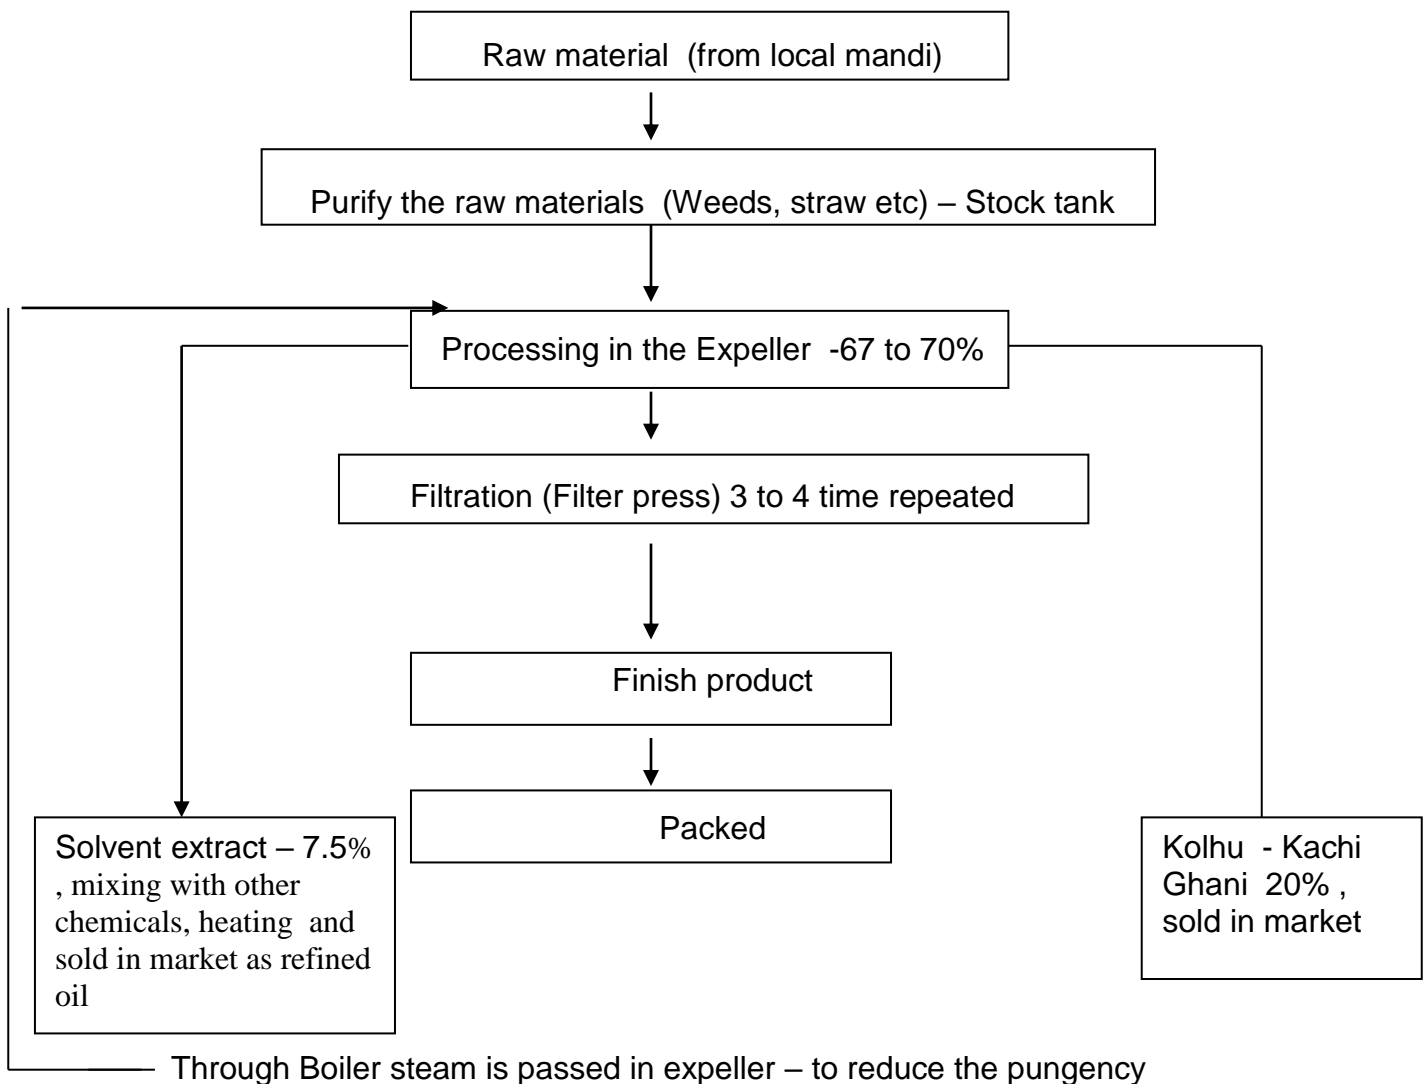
Raw material (from local mandi)

Purify the raw materials (Weeds, straw etc) – Stock tank

Processing in the Expeller -67 to 70%

Filtration (Filter press) 3 to 4 time repeated

Finish product

Packed

Solvent extract – 7.5% , mixing with other chemicals, heating and sold in market as refined oil

Kolhu - Kachi Ghani 20% , sold in market

Through Boiler steam is passed in expeller – to reduce the pungency